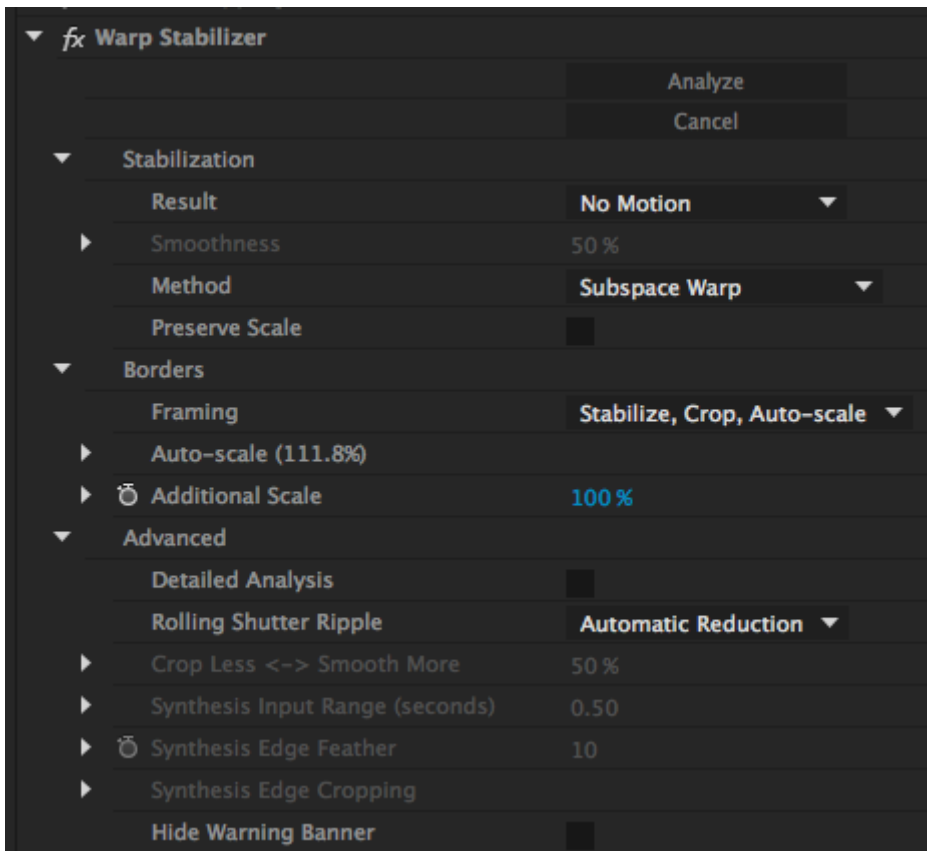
fx Warp Stabilizer

Analyze
Cancel

Stabilization
Result	No Motion
Smoothness	50 %
Method	Subspace Warp
Preserve Scale

Borders
Framing	Stabilize, Crop, Auto-scale
Auto-scale (111.8%)
Additional Scale	100 %

Advanced
Detailed Analysis
Rolling Shutter Ripple	Automatic Reduction
Crop Less <-> Smooth More	50 %
Synthesis Input Range (seconds)	0.50
Synthesis Edge Feather	10
Synthesis Edge Cropping
Hide Warning Banner